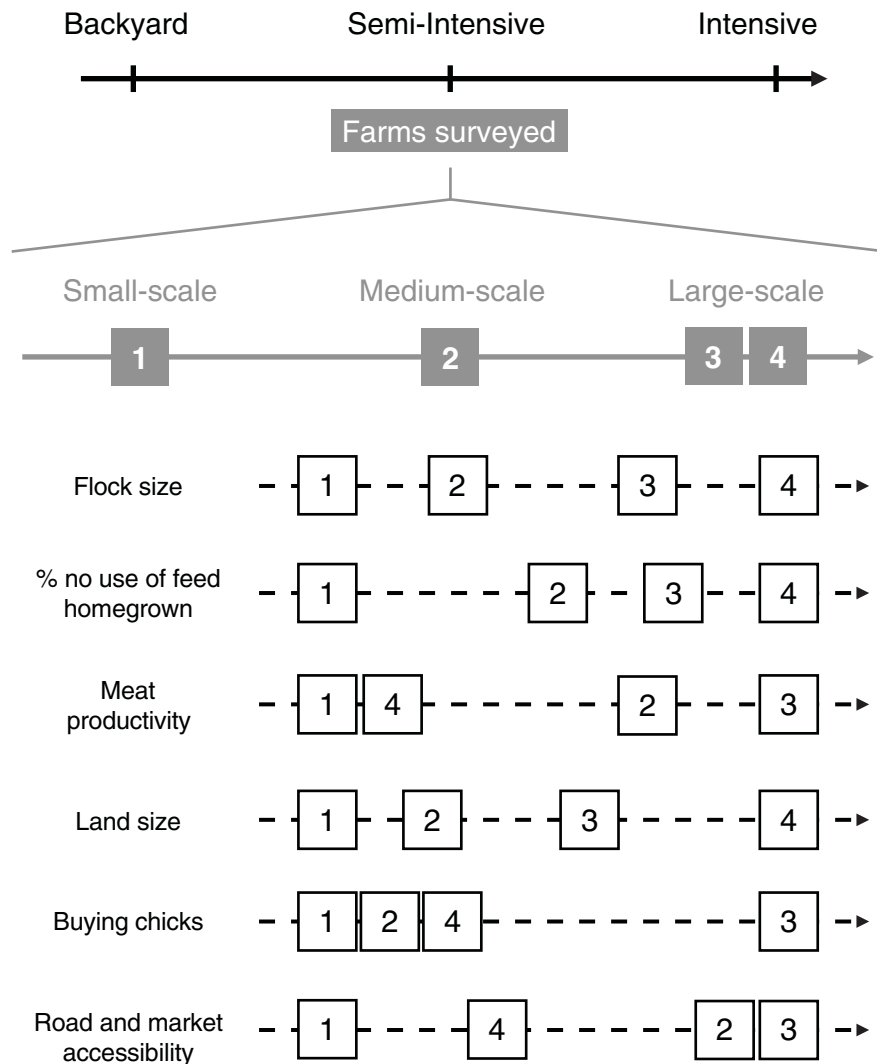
Backyard Semi-Intensive Intensive

Farms surveyed

Small-scale Medium-scale Large-scale

1 2 3 4

Flock size 1 2 3 4

% no use of feed homegrown 1 2 3 4

Meat productivity 1 4 2 3

Land size 1 2 3 4

Buying chicks 1 2 4 3

Road and market accessibility 1 4 2 3